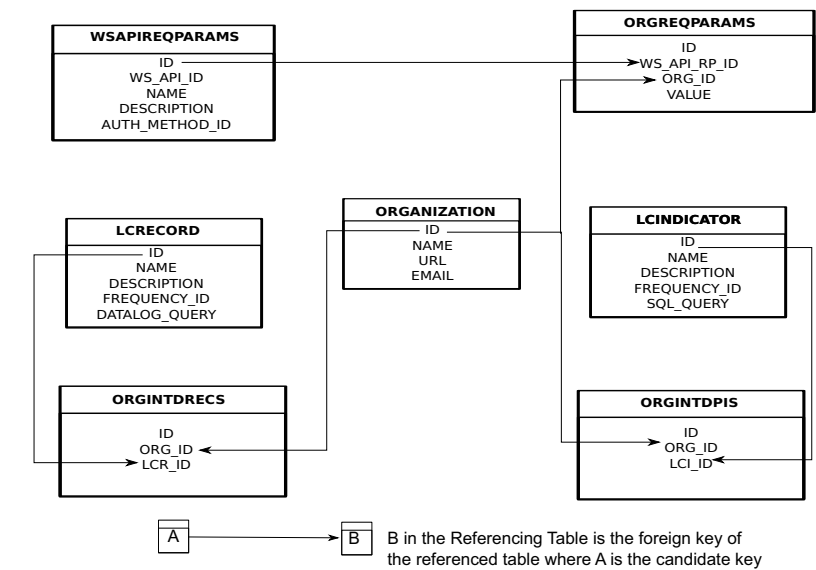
WSAPIREQPARAMS
ID
WS_API_ID
NAME
DESCRIPTION
AUTH_METHOD_ID

ORGREQPARAMS
ID
WS_API_RP_ID
ORG_ID
VALUE

LCRECORD
ID
NAME
DESCRIPTION
FREQUENCY_ID
DATALOG_QUERY

ORGANIZATION
ID
NAME
URL
EMAIL

LCINDICATOR
ID
NAME
DESCRIPTION
FREQUENCY_ID
SQL_QUERY

ORGINTDRECS
ID
ORG_ID
LCR_ID

ORGINTDPIS
ID
ORG_ID
LCI_ID

A

B

B in the Referencing Table is the foreign key of the referenced table where A is the candidate key